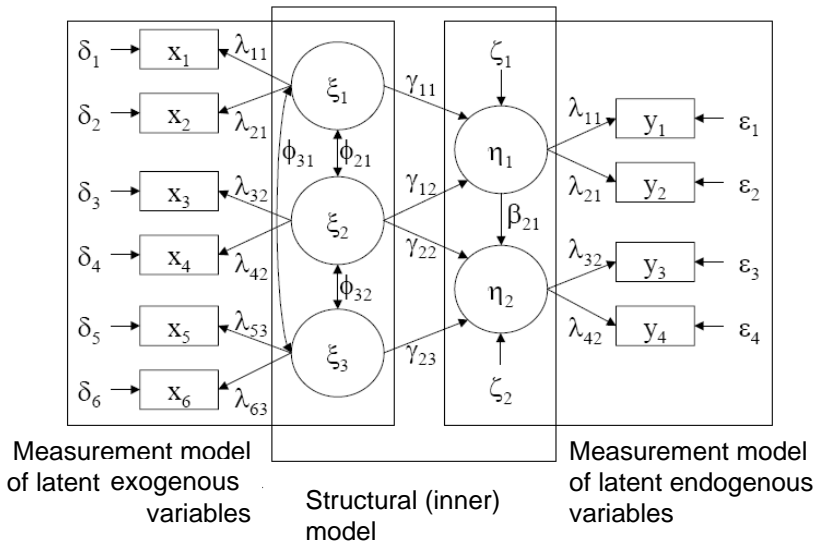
$\delta_1$ $x_1$ $\lambda_{11}$
$\delta_2$ $x_2$ $\lambda_{21}$
$\delta_3$ $x_3$ $\lambda_{32}$
$\delta_4$ $x_4$ $\lambda_{42}$
$\delta_5$ $x_5$ $\lambda_{53}$
$\delta_6$ $x_6$ $\lambda_{63}$

$\xi_1$ $\phi_{31}$ $\phi_{21}$ $\xi_2$ $\phi_{32}$ $\xi_3$

$\gamma_{11}$ $\gamma_{12}$ $\gamma_{22}$ $\gamma_{23}$

$\zeta_1$ $\eta_1$ $\beta_{21}$ $\eta_2$ $\zeta_2$

$\lambda_{11}$ $y_1$ $\varepsilon_1$
$\lambda_{21}$ $y_2$ $\varepsilon_2$
$\lambda_{32}$ $y_3$ $\varepsilon_3$
$\lambda_{42}$ $y_4$ $\varepsilon_4$

Measurement model of latent exogenous variables

Structural (inner) model

Measurement model of latent endogenous variables